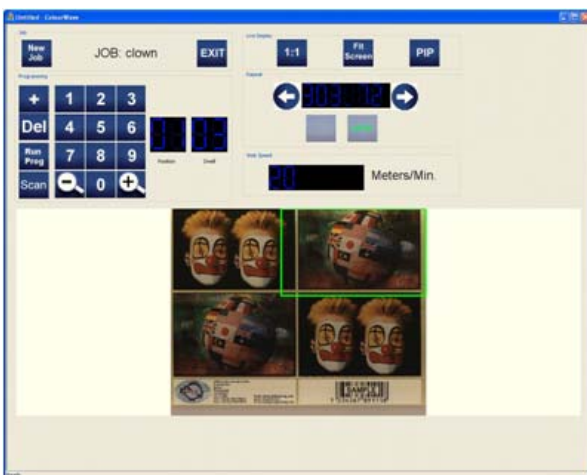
Untitled - ColourWave

Job
New Job
JOB: clown
EXIT

Programming
+
1
2
3
Del
4
5
6
Run Prog
7
8
9
Scan
0
Position
Dwell

Live Display
1:1
Fit Screen
PIP

Repeat
303 12

Web Speed
20
Meters/Min.

SAMPLE

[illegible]